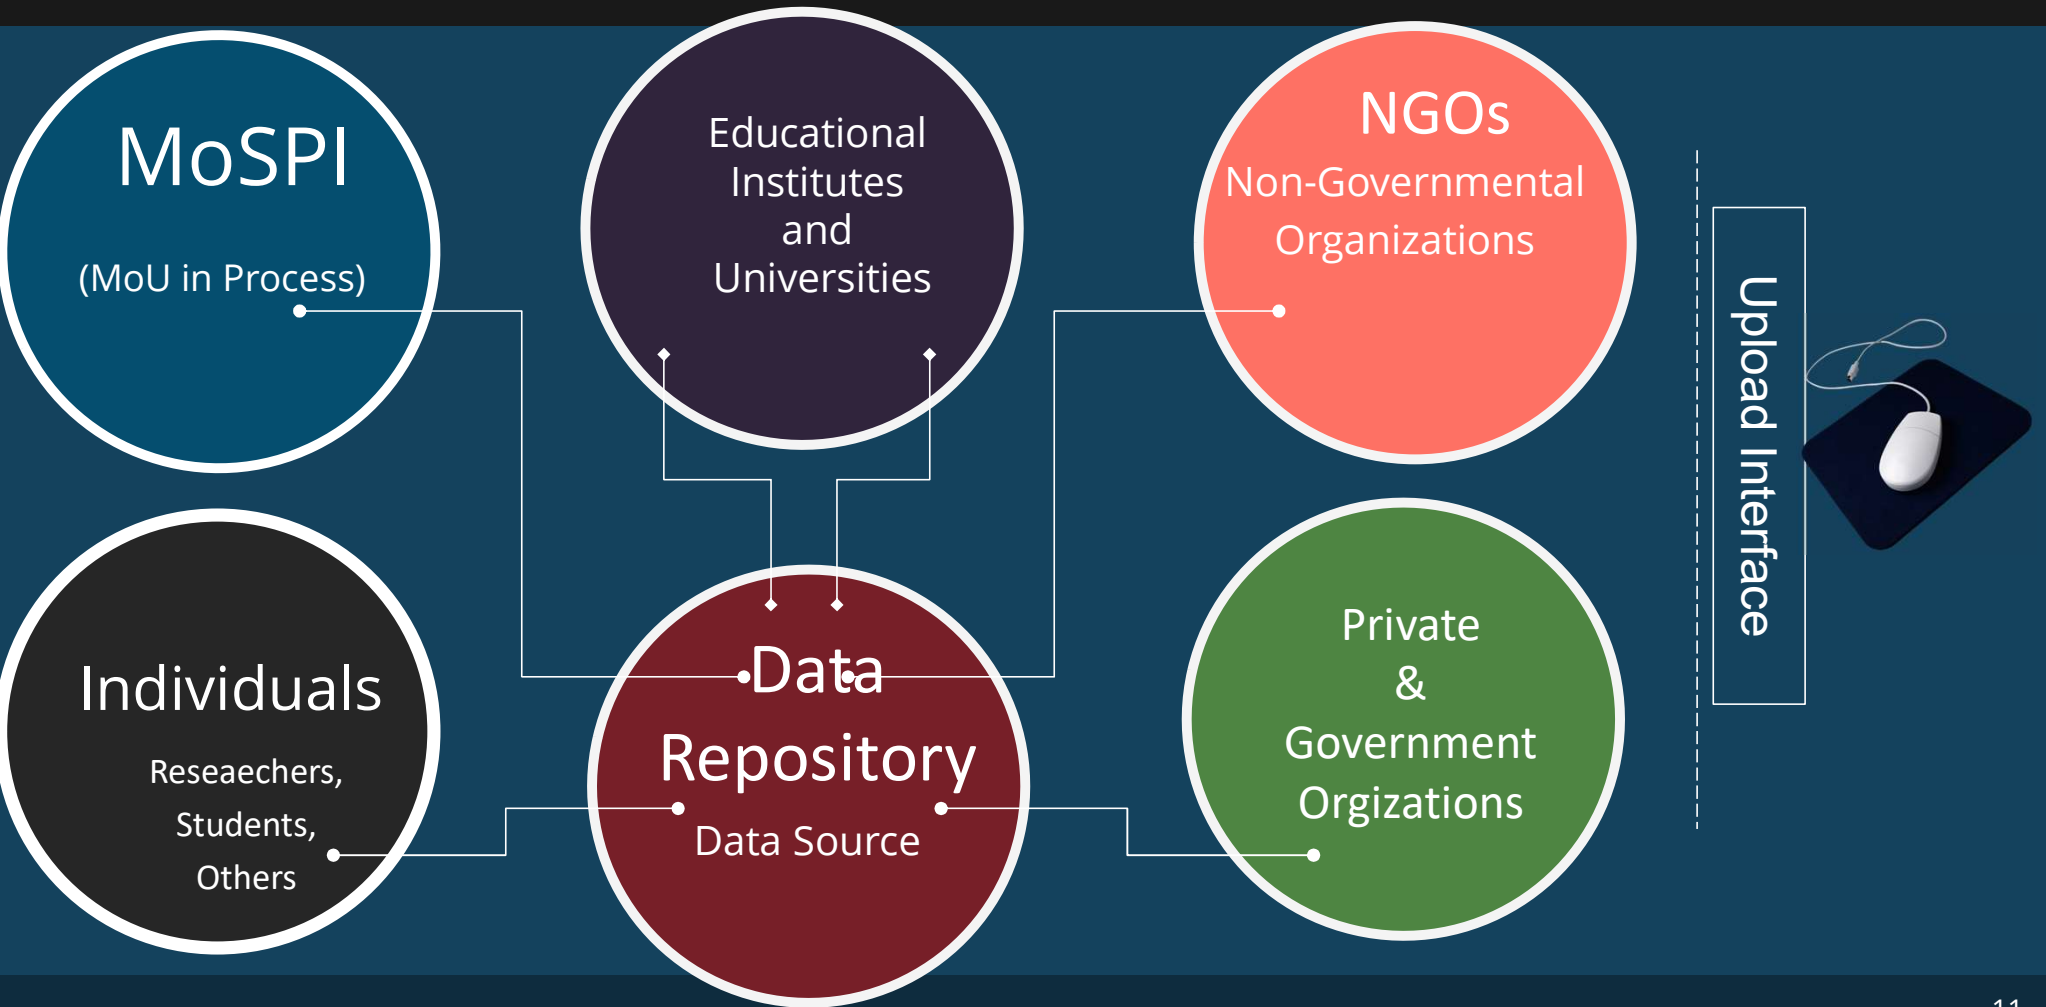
MoSPI

(MoU in Process)

Educational Institutes and Universities

NGOs

Non-Governmental Organizations

Upload Interface

Individuals

Reseaechers, Students, Others

Data Repository

Data Source

Private & Government Orgizations